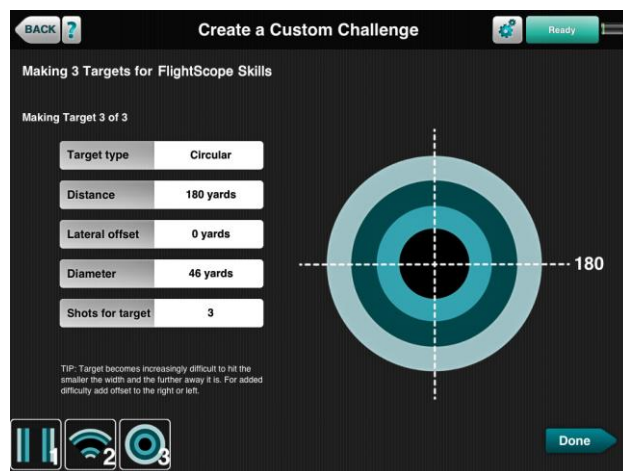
BACK ?

Create a Custom Challenge

Ready

Making 3 Targets for FlightScope Skills

Making Target 3 of 3

| Target type | Circular |
|---|---|
| Distance | 180 yards |
| Lateral offset | 0 yards |
| Diameter | 46 yards |
| Shots for target | 3 |

180

TIP: Target becomes increasingly difficult to hit the smaller the width and the further away it is. For added difficulty add offset to the right or left.

1 2 3

Done